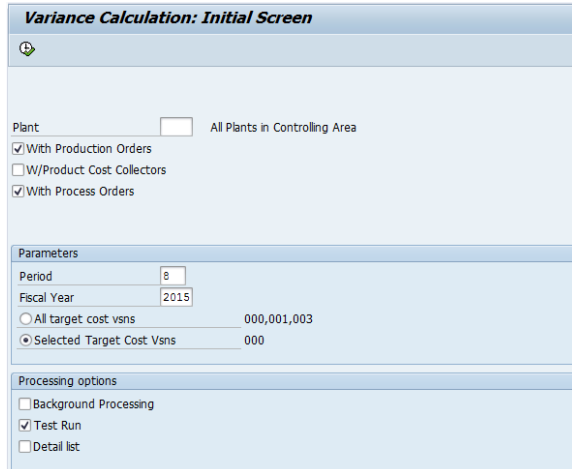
Variance Calculation: Initial Screen

Plant All Plants in Controlling Area

With Production Orders

W/Product Cost Collectors

With Process Orders

Parameters

Period 8

Fiscal Year 2015

All target cost vsns 000,001,003

Selected Target Cost Vsns 000

Processing options

Background Processing

Test Run

Detail list